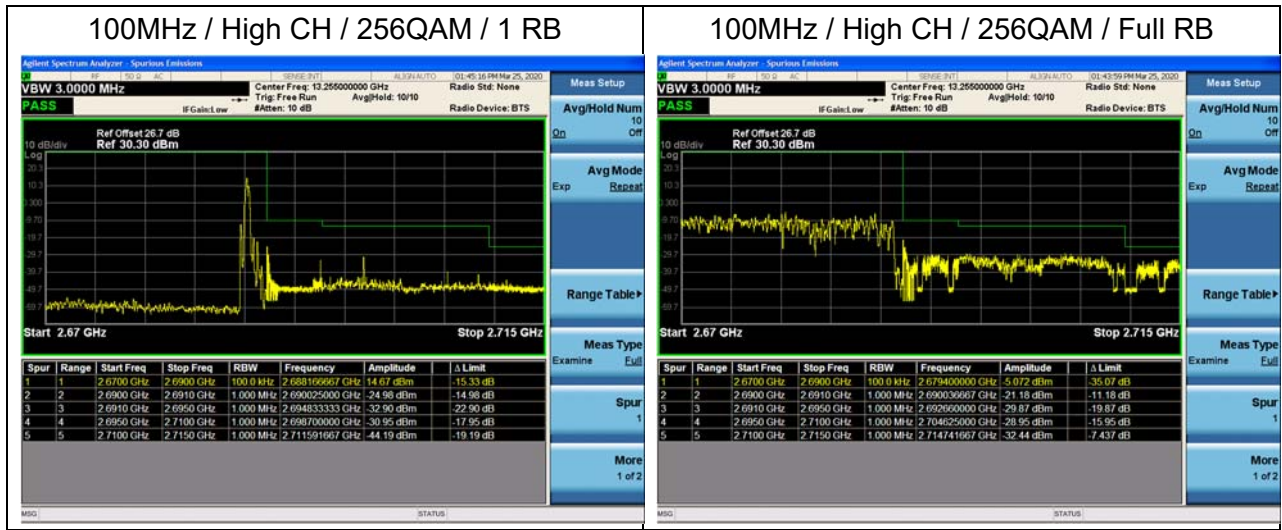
| 100MHz / High CH / 256QAM / 1 RB | 100MHz / High CH / 256QAM / Full RB |
|---|---|

Agilent Spectrum Analyzer - Spurious Emissions

RF 50 Ω AC SENSE:INT ALIGN AUTO 01:45:16 PM Mar 25, 2020

VBW 3.0000 MHz

PASS

Center Freq: 13.255000000 GHz
Trig: Free Run Avg|Hold: 10/10
IFGain:Low #Atten: 10 dB

Radio Std: None
Radio Device: BTS

Meas Setup

Avg/Hold Num 10
On Off

Avg Mode
Exp Repeat

Range Table▸

Meas Type
Examine Full

Spur 1

More 1 of 2

Ref Offset 26.7 dB
10 dB/div Ref 30.30 dBm
Log
20.3
10.3
0.300
-9.70
-19.7
-29.7
-39.7
-49.7
-59.7

Start 2.67 GHz Stop 2.715 GHz

| Spur | Range | Start Freq | Stop Freq | RBW | Frequency | Amplitude | Δ Limit |
|---|---|---|---|---|---|---|---|
| 1 | 1 | 2.6700 GHz | 2.6900 GHz | 100.0 kHz | 2.688166667 GHz | 14.67 dBm | -15.33 dB |
| 2 | 2 | 2.6900 GHz | 2.6910 GHz | 1.000 MHz | 2.690025000 GHz | -24.98 dBm | -14.98 dB |
| 3 | 3 | 2.6910 GHz | 2.6950 GHz | 1.000 MHz | 2.694833333 GHz | -32.90 dBm | -22.90 dB |
| 4 | 4 | 2.6950 GHz | 2.7100 GHz | 1.000 MHz | 2.698700000 GHz | -30.95 dBm | -17.95 dB |
| 5 | 5 | 2.7100 GHz | 2.7150 GHz | 1.000 MHz | 2.711591667 GHz | -44.19 dBm | -19.19 dB |

MSG STATUS

Agilent Spectrum Analyzer - Spurious Emissions

RF 50 Ω AC SENSE:INT ALIGN AUTO 01:43:59 PM Mar 25, 2020

VBW 3.0000 MHz

PASS

Center Freq: 13.255000000 GHz
Trig: Free Run Avg|Hold: 10/10
IFGain:Low #Atten: 10 dB

Radio Std: None
Radio Device: BTS

Meas Setup

Avg/Hold Num 10
On Off

Avg Mode
Exp Repeat

Range Table▸

Meas Type
Examine Full

Spur 1

More 1 of 2

Ref Offset 26.7 dB
10 dB/div Ref 30.30 dBm
Log
20.3
10.3
0.300
-9.70
-19.7
-29.7
-39.7
-49.7
-59.7

Start 2.67 GHz Stop 2.715 GHz

| Spur | Range | Start Freq | Stop Freq | RBW | Frequency | Amplitude | Δ Limit |
|---|---|---|---|---|---|---|---|
| 1 | 1 | 2.6700 GHz | 2.6900 GHz | 100.0 kHz | 2.679400000 GHz | -5.072 dBm | -35.07 dB |
| 2 | 2 | 2.6900 GHz | 2.6910 GHz | 1.000 MHz | 2.690036667 GHz | -21.18 dBm | -11.18 dB |
| 3 | 3 | 2.6910 GHz | 2.6950 GHz | 1.000 MHz | 2.692660000 GHz | -29.87 dBm | -19.87 dB |
| 4 | 4 | 2.6950 GHz | 2.7100 GHz | 1.000 MHz | 2.704625000 GHz | -28.95 dBm | -15.95 dB |
| 5 | 5 | 2.7100 GHz | 2.7150 GHz | 1.000 MHz | 2.714741667 GHz | -32.44 dBm | -7.437 dB |

MSG STATUS